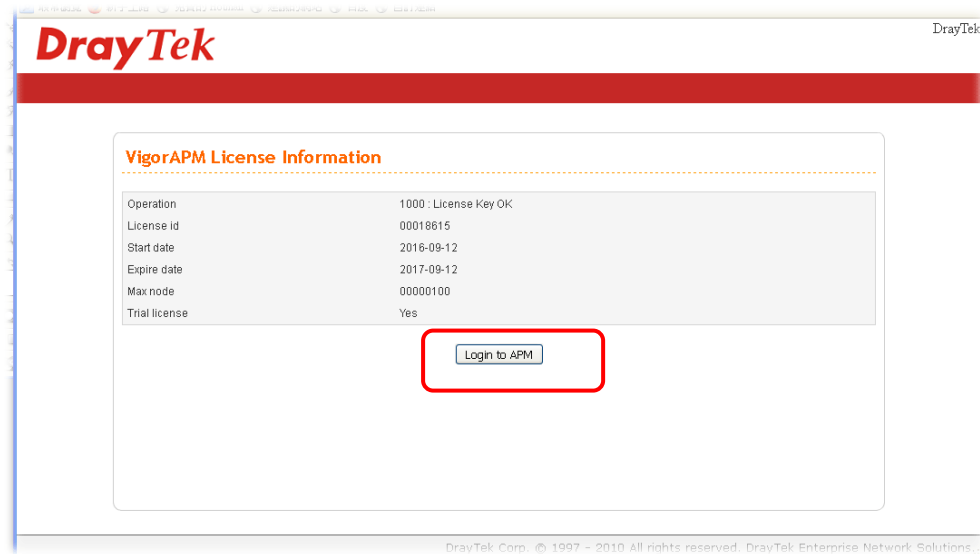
DrayTek

DrayTek

VigorAPM License Information

| | |
|---|---|
| Operation | 1000 : License Key OK |
| License id | 00018615 |
| Start date | 2016-09-12 |
| Expire date | 2017-09-12 |
| Max node | 00000100 |
| Trial license | Yes |

Login to APM

DrayTek Corp. © 1997 – 2010 All rights reserved. DrayTek Enterprise Network Solutions